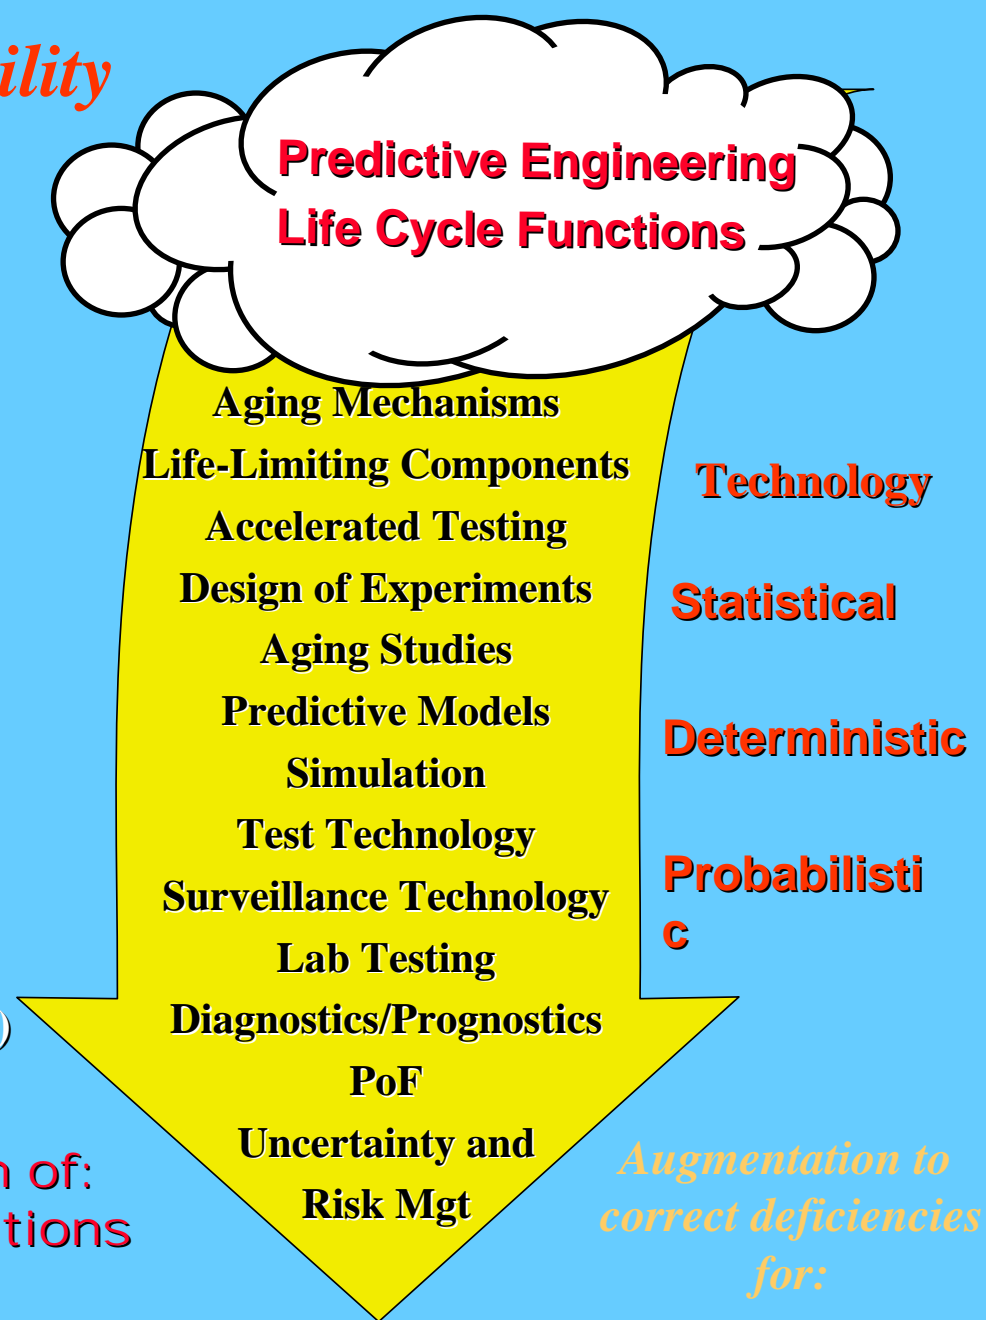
ility

Predictive Engineering
Life Cycle Functions

Aging Mechanisms
Life-Limiting Components
Accelerated Testing
Design of Experiments
Aging Studies
Predictive Models
Simulation
Test Technology
Surveillance Technology
Lab Testing
Diagnostics/Prognostics
PoF
Uncertainty and
Risk Mgt

Technology

Statistical

Deterministic

Probabilisti
c

)

n of:
tions

Augmentation to
correct deficiencies
for: